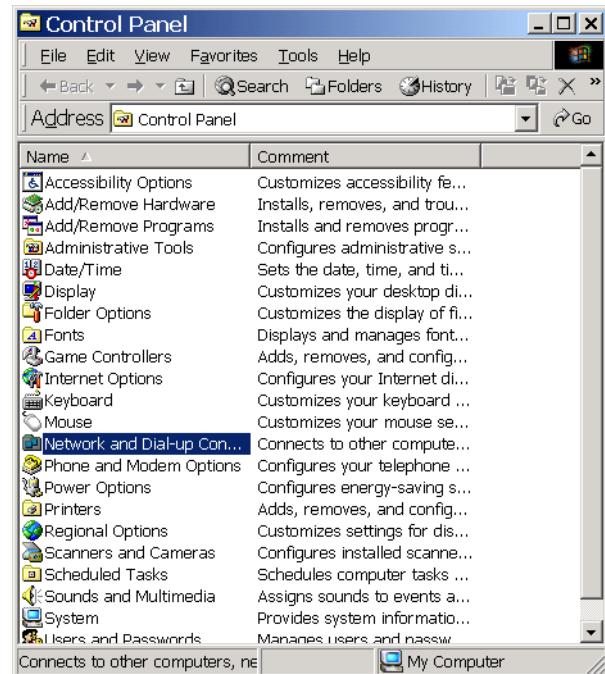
Control Panel

File Edit View Favorites Tools Help

Back Search Folders History

Address Control Panel Go

| Name | Comment |
|---|---|
| Accessibility Options | Customizes accessibility fe... |
| Add/Remove Hardware | Installs, removes, and trou... |
| Add/Remove Programs | Installs and removes progr... |
| Administrative Tools | Configures administrative s... |
| Date/Time | Sets the date, time, and ti... |
| Display | Customizes your desktop di... |
| Folder Options | Customizes the display of fi... |
| Fonts | Displays and manages font... |
| Game Controllers | Adds, removes, and config... |
| Internet Options | Configures your Internet di... |
| Keyboard | Customizes your keyboard ... |
| Mouse | Customizes your mouse se... |
| Network and Dial-up Con... | Connects to other compute... |
| Phone and Modem Options | Configures your telephone ... |
| Power Options | Configures energy-saving s... |
| Printers | Adds, removes, and config... |
| Regional Options | Customizes settings for dis... |
| Scanners and Cameras | Configures installed scanne... |
| Scheduled Tasks | Schedules computer tasks ... |
| Sounds and Multimedia | Assigns sounds to events a... |
| System | Provides system informatio... |
| Users and Passwords | Manages users and passw... |

Connects to other computers, ne My Computer